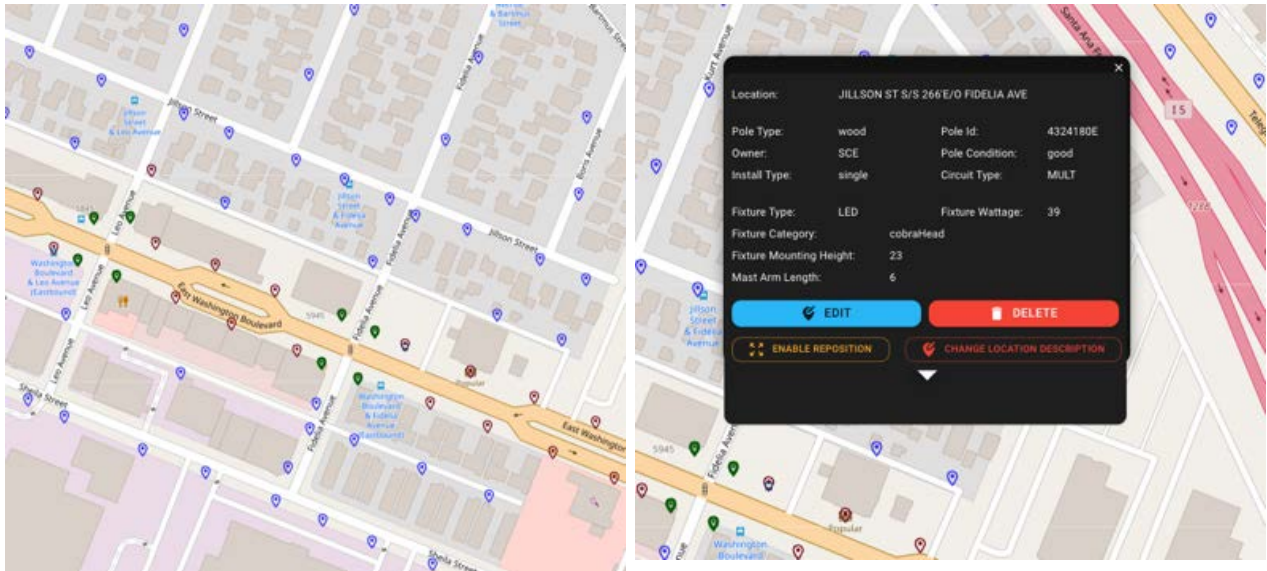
& Barnhill Street

Jillson Street & Leo Avenue

Jillson Street

Fidelia Avenue

Boris Avenue

Jillson Street & Fidelia Avenue

Jillson Street

Leo Avenue

Fidelia Avenue

Washington Boulevard & Leo Avenue (Eastbound)

East Washington Boulevard

5945

Fidelia Avenue

Leo Avenue

Popular

Washington Boulevard & Fidelia Avenue (Eastbound)

Sheila Street

Fidelia Avenue

East Washington

Sheila Street

Santa Ana F

I 5

Teleg

Kurt Avenue

Location: JILLSON ST S/S 266'E/O FIDELIA AVE

Pole Type: wood
Pole Id: 4324180E
Owner: SCE
Pole Condition: good
Install Type: single
Circuit Type: MULT

Fixture Type: LED
Fixture Wattage: 39
Fixture Category: cobraHead
Fixture Mounting Height: 23
Mast Arm Length: 6

EDIT
DELETE
ENABLE REPOSITION
CHANGE LOCATION DESCRIPTION

Jillson St & Fidelia Avenue

5945

Fidelia Avenue

Popular

Washington Boulevard